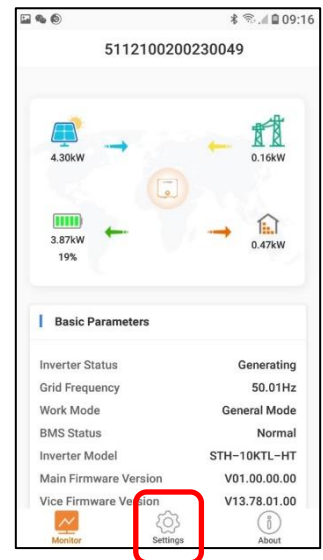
09:16

5112100200230049

4.30kW

0.16kW

3.87kW
19%

0.47kW

Basic Parameters

| | |
|---|---|
| Inverter Status | Generating |
| Grid Frequency | 50.01Hz |
| Work Mode | General Mode |
| BMS Status | Normal |
| Inverter Model | STH-10KTL-HT |
| Main Firmware Version | V01.00.00.00 |
| Vice Firmware Version | V13.78.01.00 |

Monitor
Settings
About